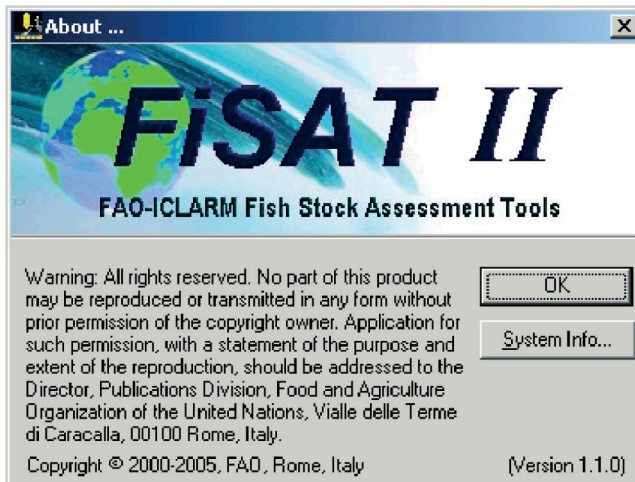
About ...

X

FiSAT II

FAO-ICLARM Fish Stock Assessment Tools

Warning: All rights reserved. No part of this product may be reproduced or transmitted in any form without prior permission of the copyright owner. Application for such permission, with a statement of the purpose and extent of the reproduction, should be addressed to the Director, Publications Division, Food and Agriculture Organization of the United Nations, Vialle delle Terme di Caracalla, 00100 Rome, Italy.

OK

System Info...

Copyright © 2000-2005, FAO, Rome, Italy

(Version 1.1.0)